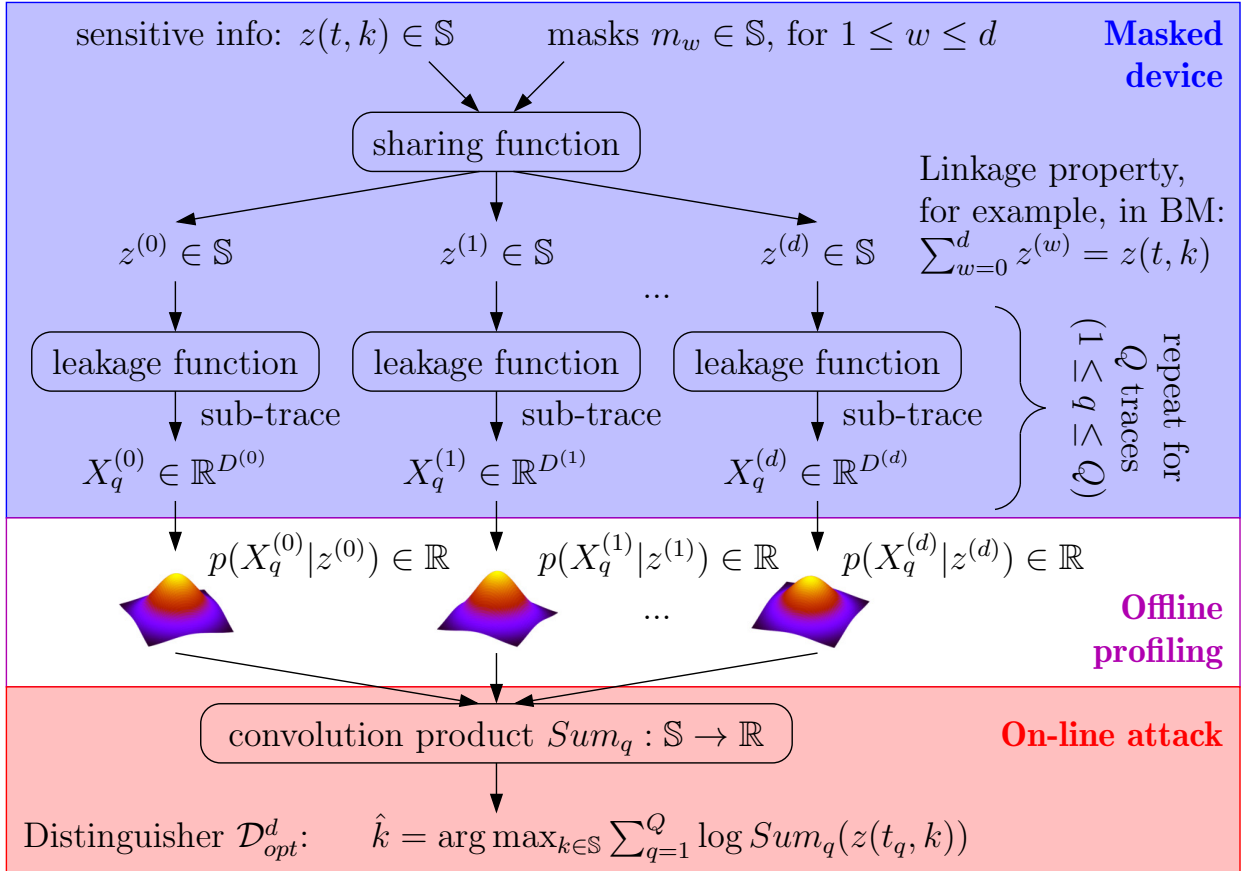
sensitive info: $z(t,k) \in \mathbb{S}$

masks $m_w \in \mathbb{S}$, for $1 \leq w \leq d$

**Masked device**

sharing function

Linkage property, for example, in BM: $\sum_{w=0}^{d} z^{(w)} = z(t,k)$

$z^{(0)} \in \mathbb{S}$

$z^{(1)} \in \mathbb{S}$

...

$z^{(d)} \in \mathbb{S}$

leakage function

leakage function

leakage function

sub-trace

sub-trace

sub-trace

repeat for $Q$ traces $(1 \leq q \leq Q)$

$X_q^{(0)} \in \mathbb{R}^{D^{(0)}}$

$X_q^{(1)} \in \mathbb{R}^{D^{(1)}}$

$X_q^{(d)} \in \mathbb{R}^{D^{(d)}}$

$p(X_q^{(0)}|z^{(0)}) \in \mathbb{R}$

$p(X_q^{(1)}|z^{(1)}) \in \mathbb{R}$

$p(X_q^{(d)}|z^{(d)}) \in \mathbb{R}$

...

**Offline profiling**

convolution product $Sum_q : \mathbb{S} \to \mathbb{R}$

**On-line attack**

Distinguisher $\mathcal{D}_{opt}^{d}$: $\hat{k} = \arg\max_{k \in \mathbb{S}} \sum_{q=1}^{Q} \log Sum_q(z(t_q,k))$